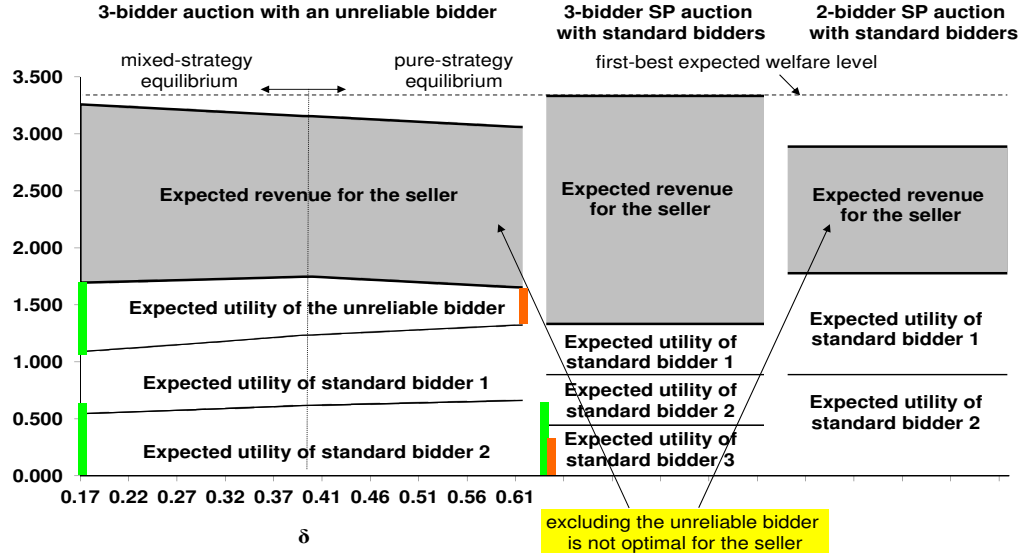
3-bidder auction with an unreliable bidder

3-bidder SP auction with standard bidders

2-bidder SP auction with standard bidders

mixed-strategy equilibrium

pure-strategy equilibrium

first-best expected welfare level

3.500
3.000
2.500
2.000
1.500
1.000
0.500
0.000

Expected revenue for the seller

Expected utility of the unreliable bidder

Expected utility of standard bidder 1

Expected utility of standard bidder 2

Expected revenue for the seller

Expected utility of standard bidder 1

Expected utility of standard bidder 2

Expected utility of standard bidder 3

Expected revenue for the seller

Expected utility of standard bidder 1

Expected utility of standard bidder 2

0.17 0.22 0.27 0.32 0.37 0.41 0.46 0.51 0.56 0.61

δ

excluding the unreliable bidder is not optimal for the seller